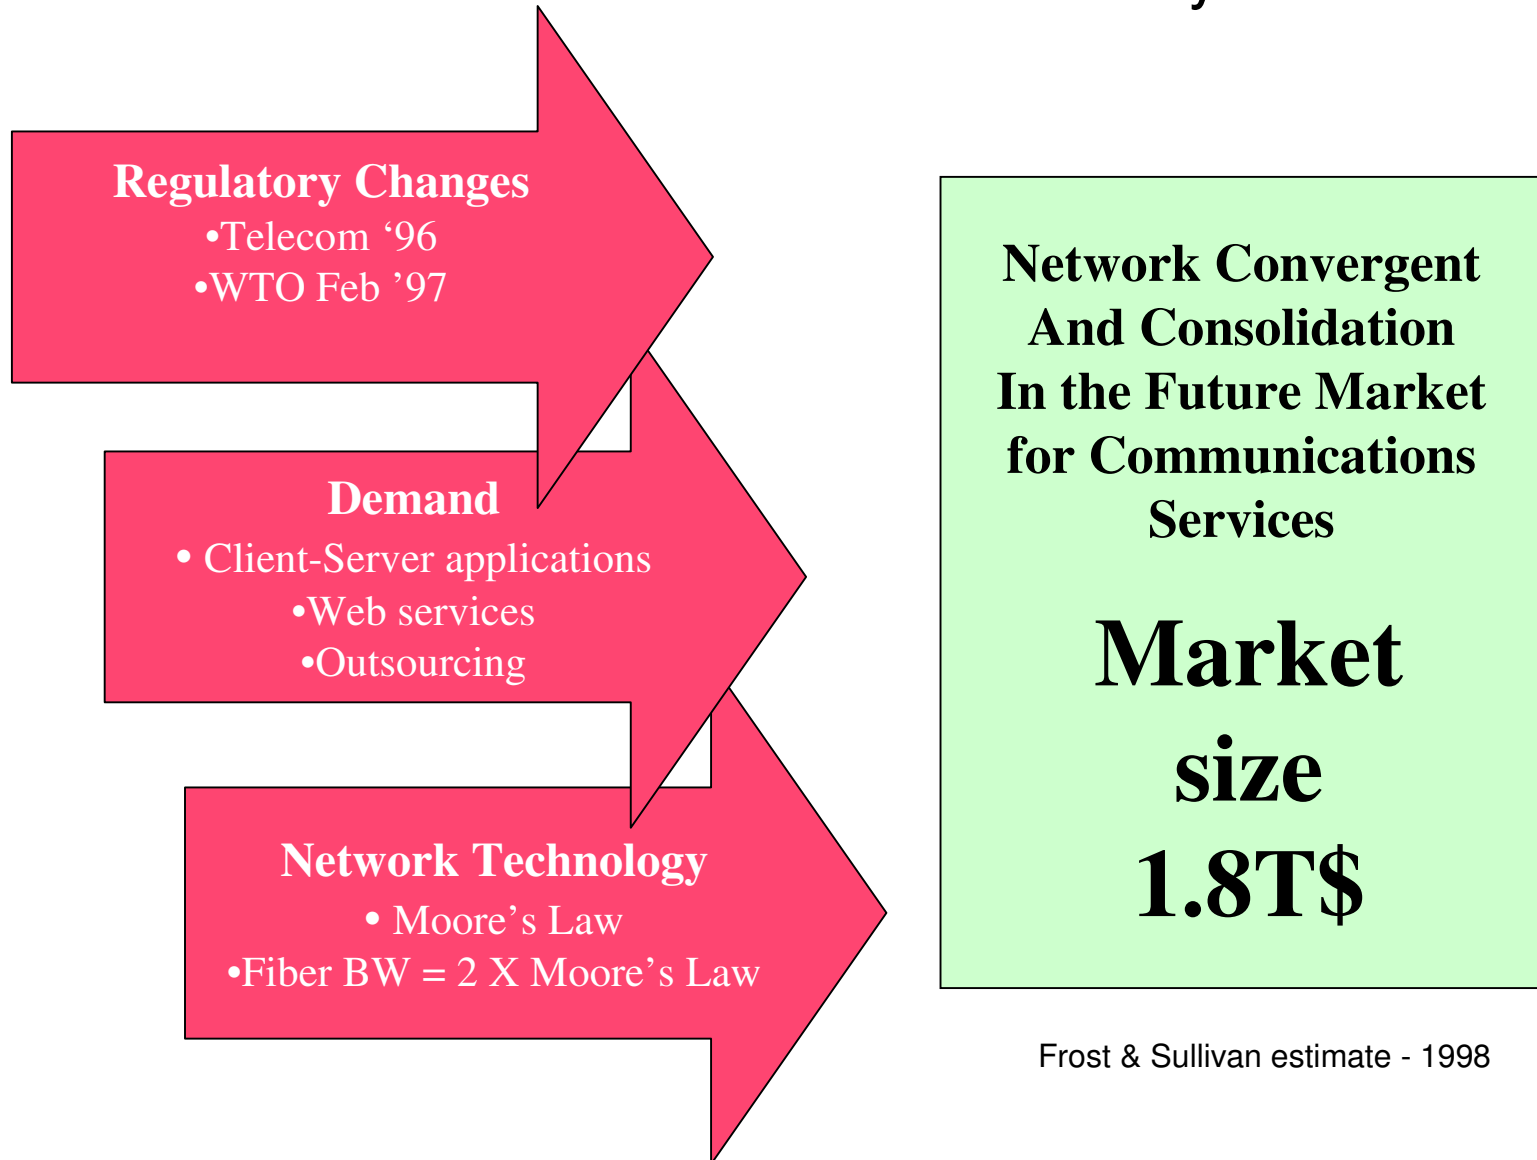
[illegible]

Regulatory Changes
•Telecom ‘96
•WTO Feb ’97

Demand
• Client-Server applications
•Web services
•Outsourcing

Network Technology
• Moore’s Law
•Fiber BW = 2 X Moore’s Law

Network Convergent And Consolidation In the Future Market for Communications Services

Market size 1.8T$

Frost & Sullivan estimate - 1998